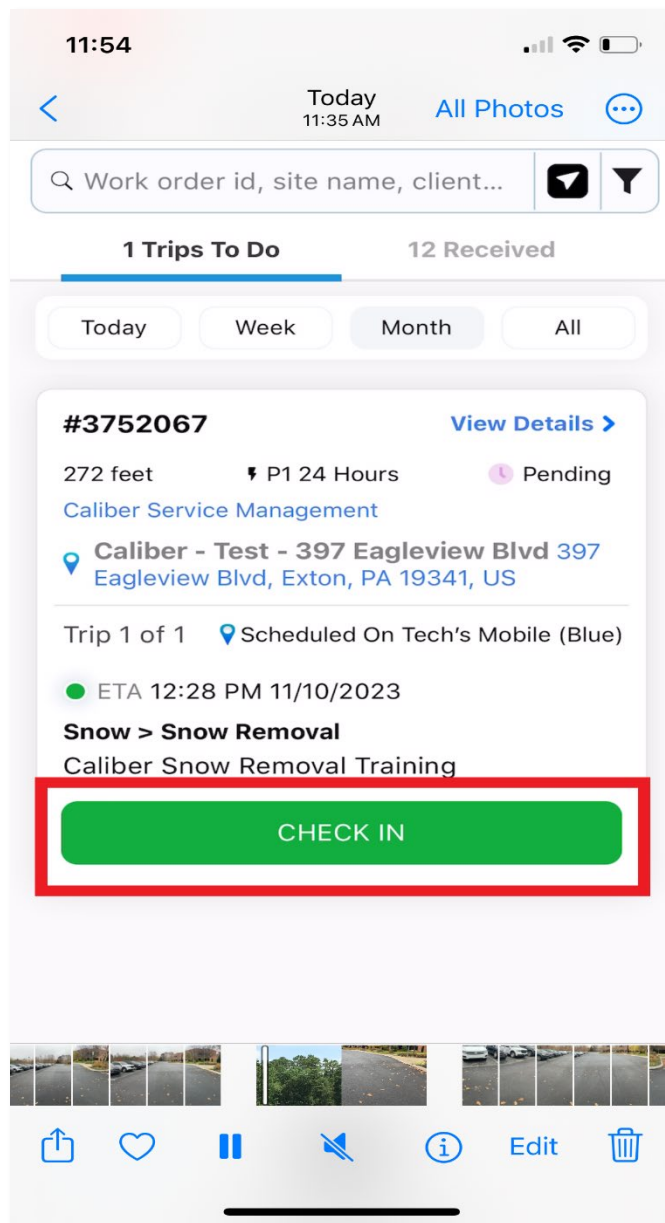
11:54

Today
11:35 AM
All Photos

Work order id, site name, client...

1 Trips To Do
12 Received

Today
Week
Month
All

#3752067
View Details >
272 feet
P1 24 Hours
Pending
Caliber Service Management
Caliber - Test - 397 Eagleview Blvd 397 Eagleview Blvd, Exton, PA 19341, US

Trip 1 of 1
Scheduled On Tech's Mobile (Blue)

ETA 12:28 PM 11/10/2023
Snow > Snow Removal
Caliber Snow Removal Training

CHECK IN

Edit